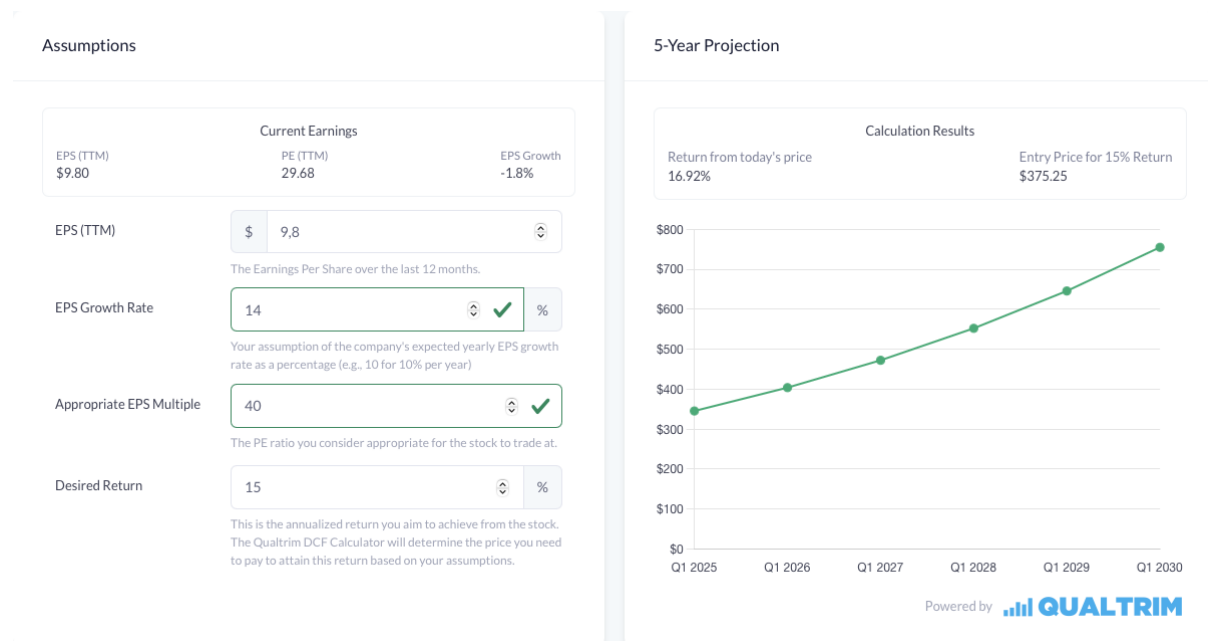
Assumptions

Current Earnings

EPS (TTM)
$9.80

PE (TTM)
29.68

EPS Growth
-1.8%

EPS (TTM)
$ 9,8
The Earnings Per Share over the last 12 months.

EPS Growth Rate
14 %
Your assumption of the company's expected yearly EPS growth rate as a percentage (e.g., 10 for 10% per year)

Appropriate EPS Multiple
40
The PE ratio you consider appropriate for the stock to trade at.

Desired Return
15 %
This is the annualized return you aim to achieve from the stock. The Qualtrim DCF Calculator will determine the price you need to pay to attain this return based on your assumptions.

5-Year Projection

Calculation Results

Return from today's price
16.92%

Entry Price for 15% Return
$375.25

$800
$700
$600
$500
$400
$300
$200
$100
$0
Q1 2025
Q1 2026
Q1 2027
Q1 2028
Q1 2029
Q1 2030

Powered by QUALTRIM